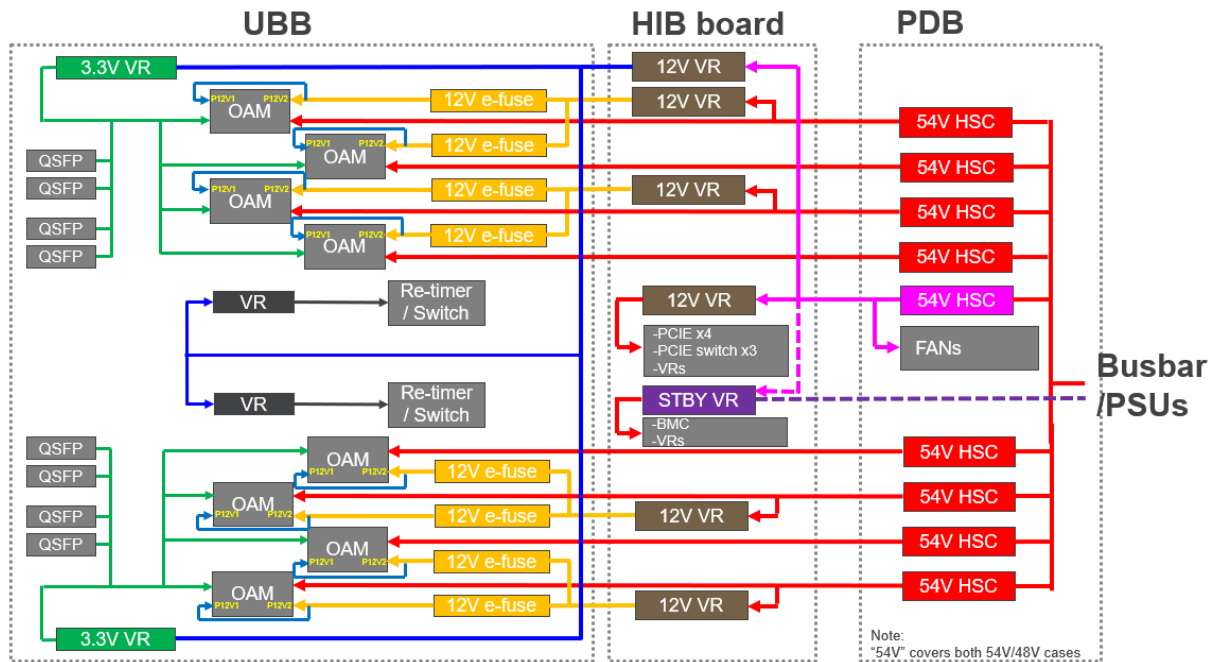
UBB

HIB board

PDB

3.3V VR

P12V1 P12V2
OAM

12V e-fuse

12V VR

12V VR

54V HSC

QSFP

QSFP

QSFP

QSFP

P12V1 P12V2
OAM

12V e-fuse

54V HSC

P12V1 P12V2
OAM

12V e-fuse

12V VR

54V HSC

P12V1 P12V2
OAM

12V e-fuse

54V HSC

VR

Re-timer / Switch

12V VR

54V HSC

-PCIE x4
-PCIE switch x3
-VRs

FANs

Busbar /PSUs

VR

Re-timer / Switch

STBY VR

-BMC
-VRs

QSFP

QSFP

QSFP

QSFP

OAM
P12V1 P12V2

12V e-fuse

54V HSC

OAM
P12V1 P12V2

12V e-fuse

12V VR

54V HSC

OAM
P12V1 P12V2

12V e-fuse

54V HSC

OAM
P12V1 P12V2

12V e-fuse

12V VR

54V HSC

3.3V VR

Note:
"54V" covers both 54V/48V cases